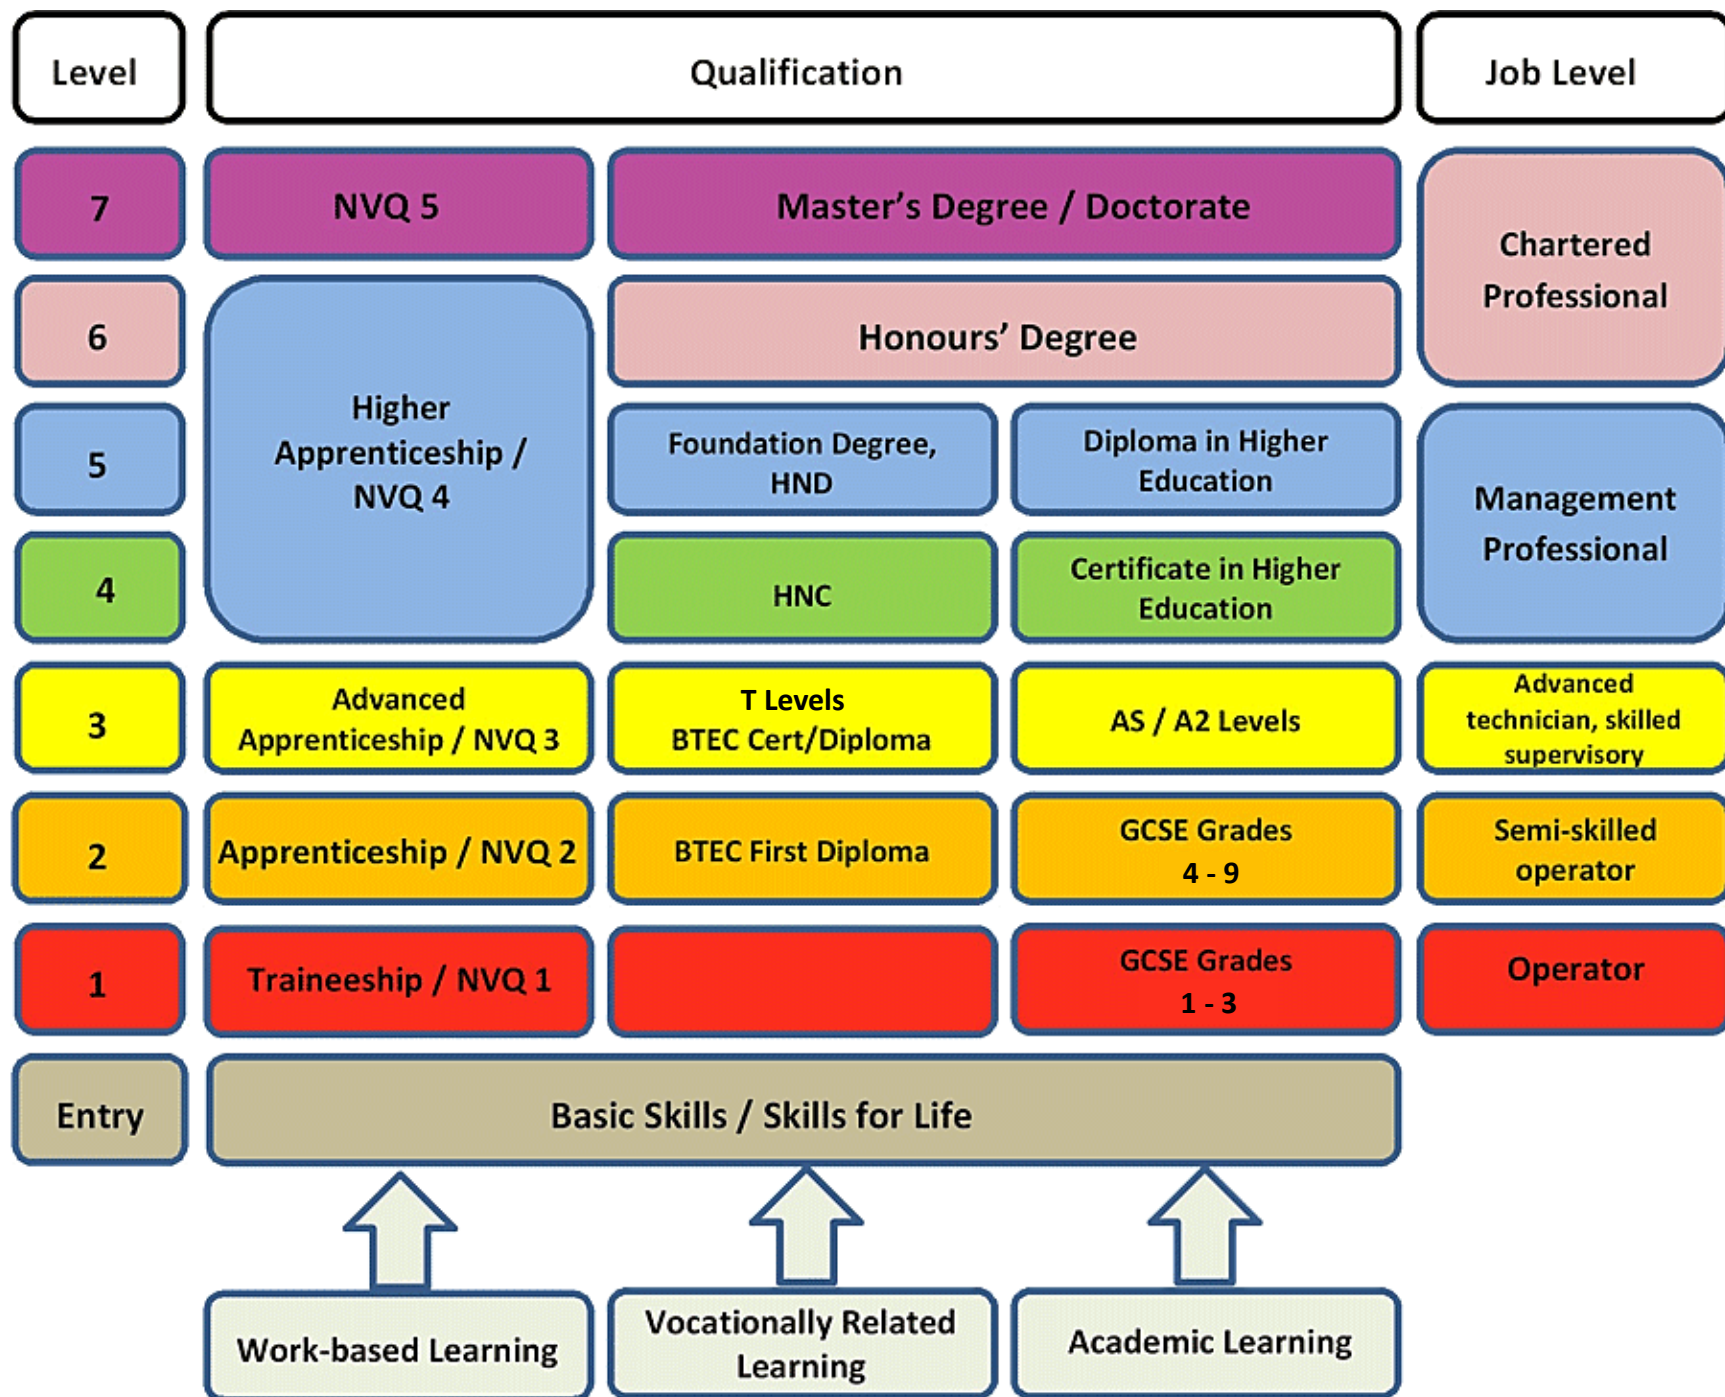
Level

Qualification

Job Level

7

NVQ 5

Master's Degree / Doctorate

Chartered Professional

6

Higher Apprenticeship / NVQ 4

Honours' Degree

5

Foundation Degree, HND

Diploma in Higher Education

Management Professional

4

HNC

Certificate in Higher Education

3

Advanced Apprenticeship / NVQ 3

T Levels
BTEC Cert/Diploma

AS / A2 Levels

Advanced technician, skilled supervisory

2

Apprenticeship / NVQ 2

BTEC First Diploma

GCSE Grades 4 - 9

Semi-skilled operator

1

Traineeship / NVQ 1

GCSE Grades 1 - 3

Operator

Entry

Basic Skills / Skills for Life

Work-based Learning

Vocationally Related Learning

Academic Learning